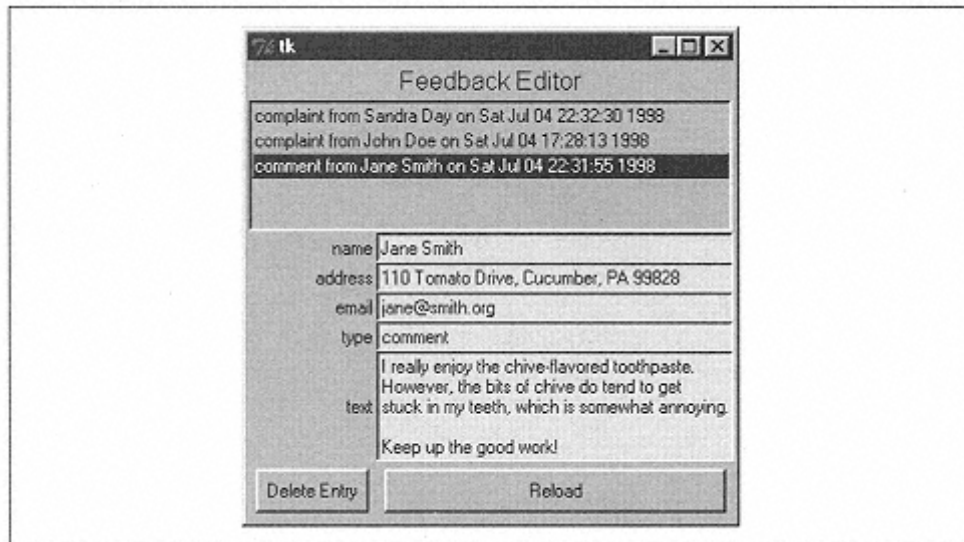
tk

Feedback Editor

complaint from Sandra Day on Sat Jul 04 22:32:30 1998
complaint from John Doe on Sat Jul 04 17:28:13 1998
comment from Jane Smith on Sat Jul 04 22:31:55 1998

name Jane Smith
address 110 Tomato Drive, Cucumber, PA 99828
email jane@smith.org
type comment
text I really enjoy the chive-flavored toothpaste. However, the bits of chive do tend to get stuck in my teeth, which is somewhat annoying.

Keep up the good work!

Delete Entry
Reload